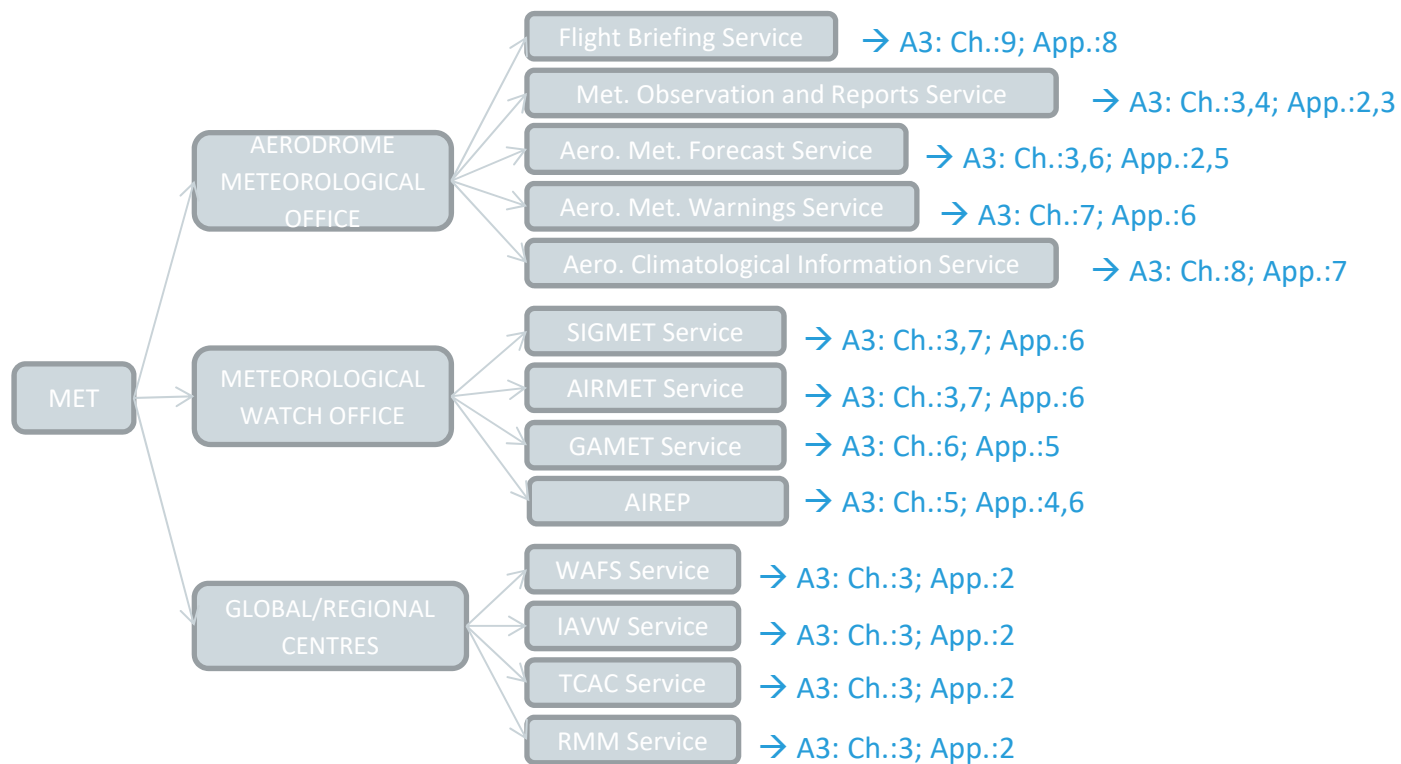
MET

AERODROME METEOROLOGICAL OFFICE

Flight Briefing Service → A3: Ch.:9; App.:8

Met. Observation and Reports Service → A3: Ch.:3,4; App.:2,3

Aero. Met. Forecast Service → A3: Ch.:3,6; App.:2,5

Aero. Met. Warnings Service → A3: Ch.:7; App.:6

Aero. Climatological Information Service → A3: Ch.:8; App.:7

METEOROLOGICAL WATCH OFFICE

SIGMET Service → A3: Ch.:3,7; App.:6

AIRMET Service → A3: Ch.:3,7; App.:6

GAMET Service → A3: Ch.:6; App.:5

AIREP → A3: Ch.:5; App.:4,6

GLOBAL/REGIONAL CENTRES

WAFS Service → A3: Ch.:3; App.:2

IAVW Service → A3: Ch.:3; App.:2

TCAC Service → A3: Ch.:3; App.:2

RMM Service → A3: Ch.:3; App.:2